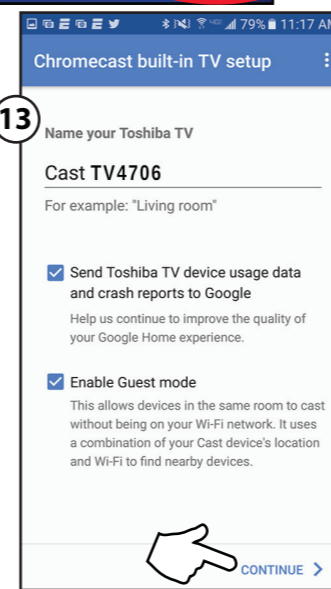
79% 11:17 AM

Chromecast built-in TV setup

13

Name your Toshiba TV

Cast TV4706

For example: "Living room"

Send Toshiba TV device usage data and crash reports to Google

Help us continue to improve the quality of your Google Home experience.

Enable Guest mode

This allows devices in the same room to cast without being on your Wi-Fi network. It uses a combination of your Cast device's location and Wi-Fi to find nearby devices.

CONTINUE >